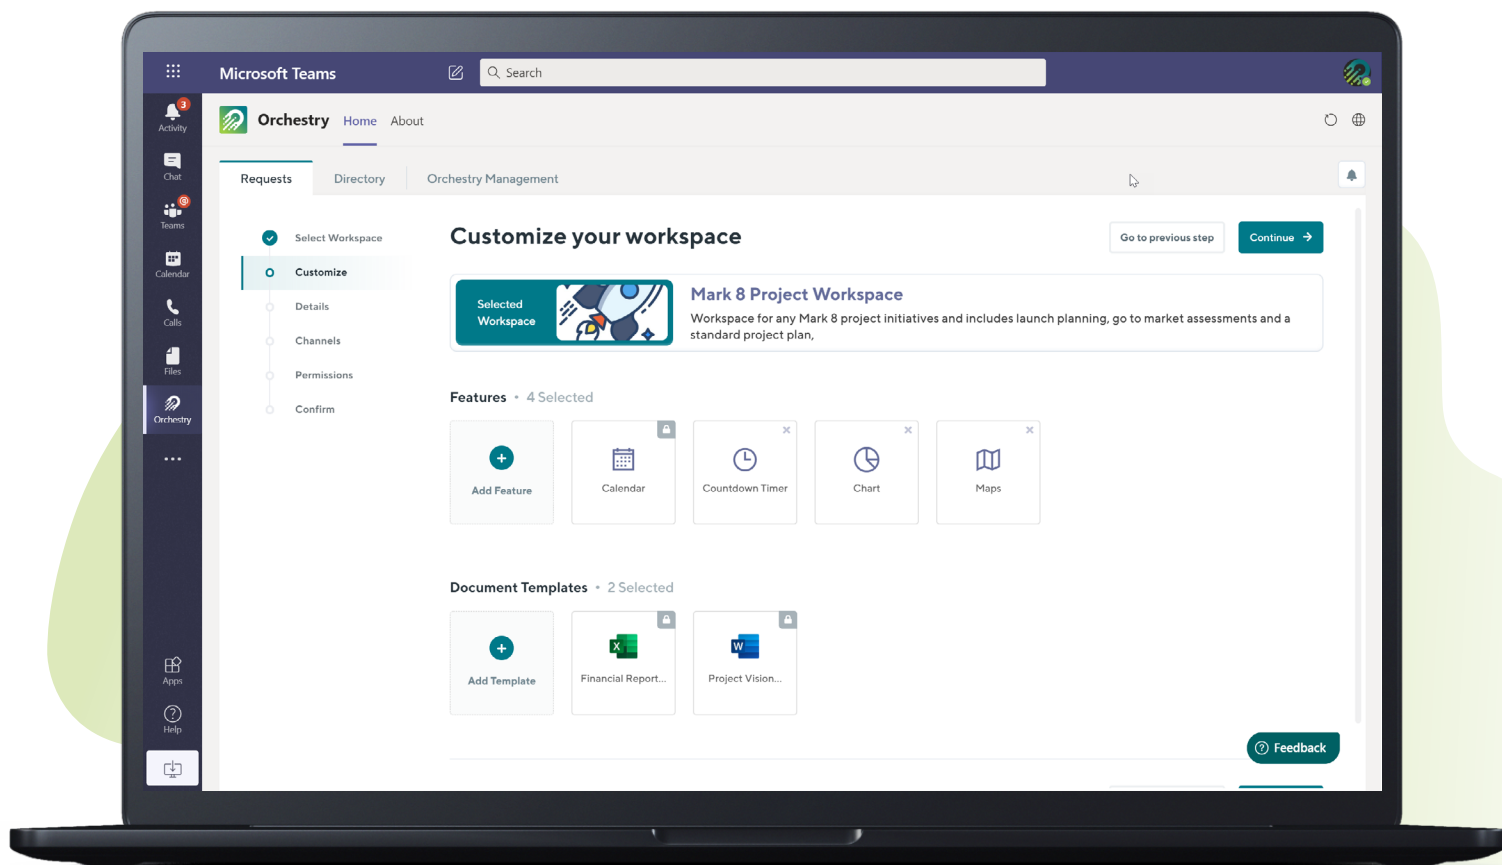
Microsoft Teams

Search

3
Activity

Chat

Teams

Calendar

Calls

Files

Orchestry

...

Apps

Help

Orchestry Home About

Requests Directory Orchestry Management

Select Workspace
Customize
Details
Channels
Permissions
Confirm

Customize your workspace

Go to previous step
Continue

Selected Workspace

Mark 8 Project Workspace
Workspace for any Mark 8 project initiatives and includes launch planning, go to market assessments and a standard project plan,

Features • 4 Selected

Add Feature
Calendar
Countdown Timer
Chart
Maps

Document Templates • 2 Selected

Add Template
Financial Report...
Project Vision...

Feedback